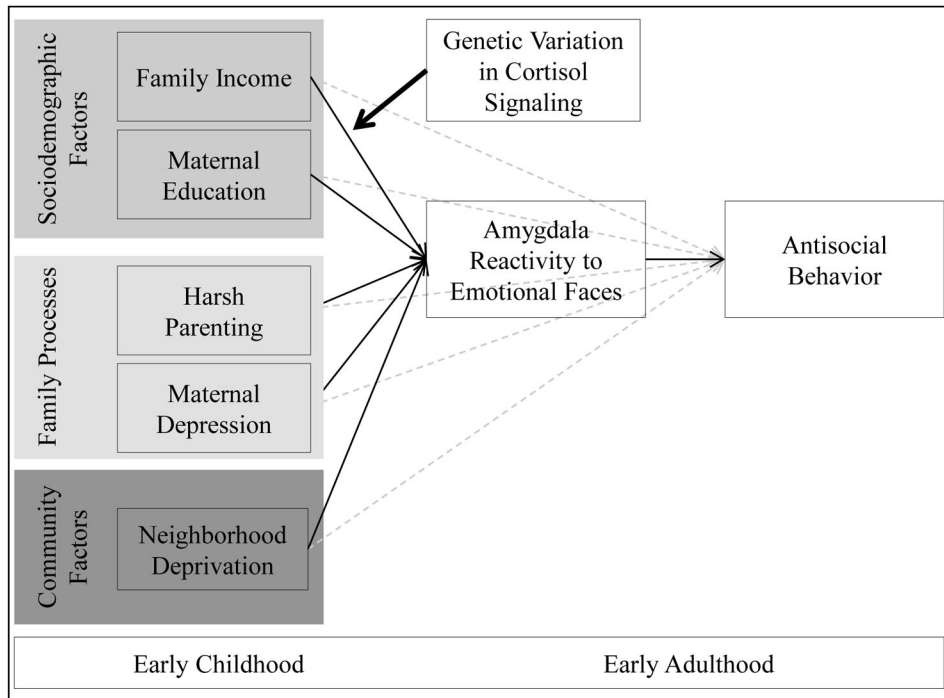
Sociodemographic Factors

Family Income

Maternal Education

Family Processes

Harsh Parenting

Maternal Depression

Community Factors

Neighborhood Deprivation

Genetic Variation in Cortisol Signaling

Amygdala Reactivity to Emotional Faces

Antisocial Behavior

Early Childhood

Early Adulthood